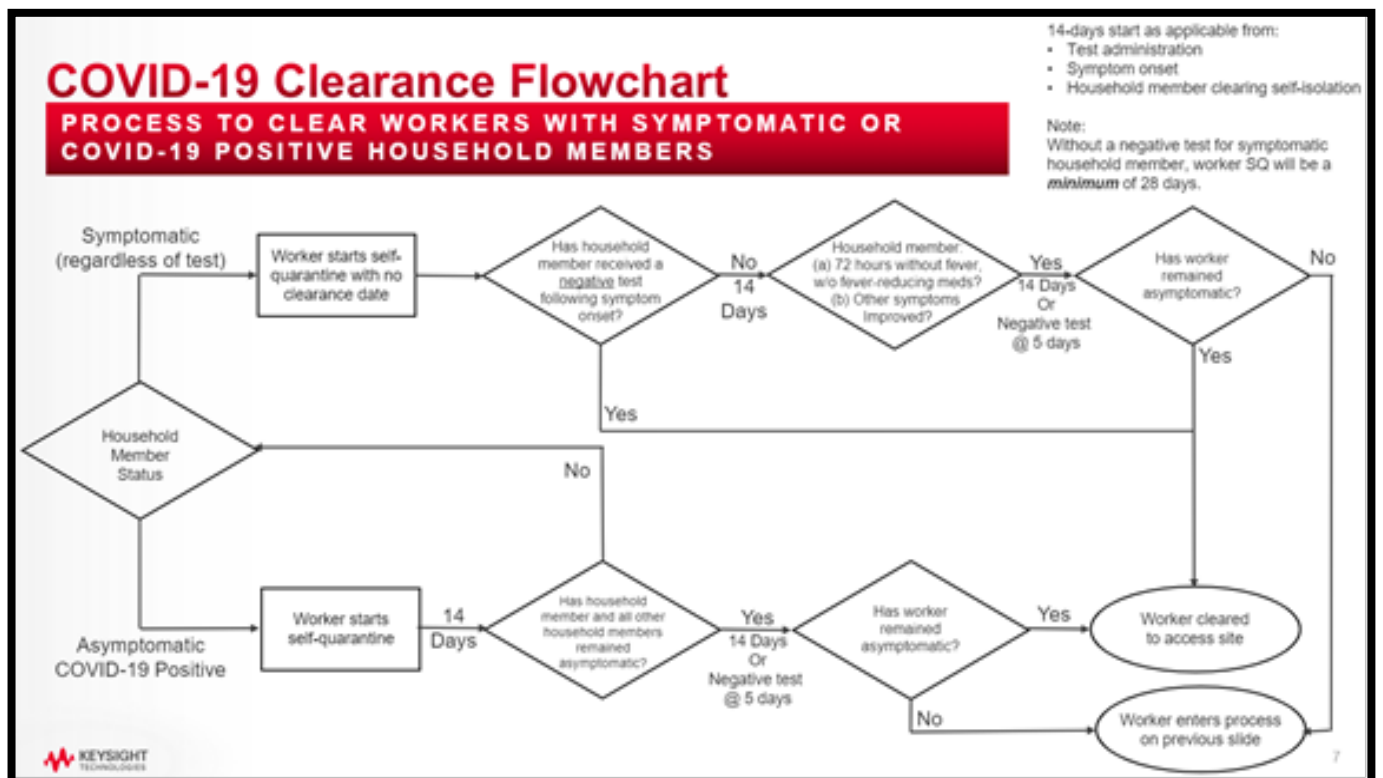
COVID-19 Clearance Flowchart

PROCESS TO CLEAR WORKERS WITH SYMPTOMATIC OR COVID-19 POSITIVE HOUSEHOLD MEMBERS

14-days start as applicable from:
- Test administration
- Symptom onset
- Household member clearing self-isolation

Note:
Without a negative test for symptomatic household member, worker SQ will be a *minimum* of 28 days.

Symptomatic (regardless of test)

Worker starts self-quarantine with no clearance date

Has household member received a negative test following symptom onset?

No
14 Days

Household member:
(a) 72 hours without fever, w/o fever-reducing meds?
(b) Other symptoms improved?

Yes
14 Days
Or
Negative test @ 5 days

Has worker remained asymptomatic?

No

Yes

Yes

Household Member Status

No

Worker starts self-quarantine

14 Days

Has household member and all other household members remained asymptomatic?

Yes
14 Days
Or
Negative test @ 5 days

Has worker remained asymptomatic?

Yes

Worker cleared to access site

No

Worker enters process on previous slide

Asymptomatic COVID-19 Positive

KEYSIGHT TECHNOLOGIES

7